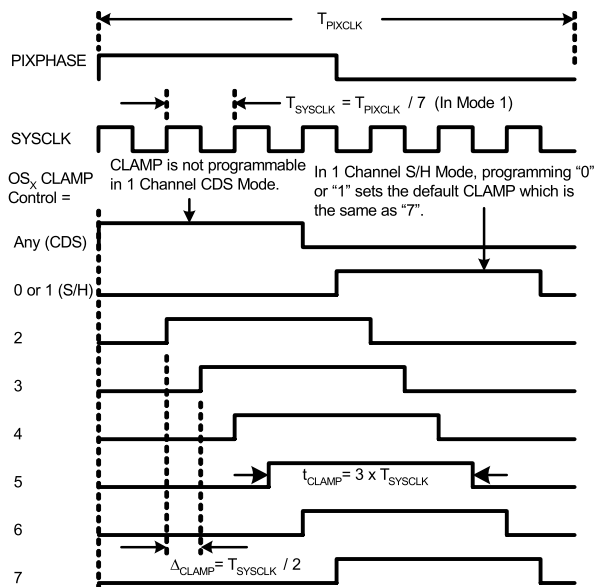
$T_{PIXCLK}$

PIXPHASE

$T_{SYSCLK} = T_{PIXCLK} / 7$ (In Mode 1)

SYSCLK

CLAMP is not programmable in 1 Channel CDS Mode.

In 1 Channel S/H Mode, programming "0" or "1" sets the default CLAMP which is the same as "7".

$OS_X$ CLAMP Control =

Any (CDS)

0 or 1 (S/H)

2

3

4

5

$t_{CLAMP} = 3 \times T_{SYSCLK}$

6

$\Delta_{CLAMP} = T_{SYSCLK} / 2$

7